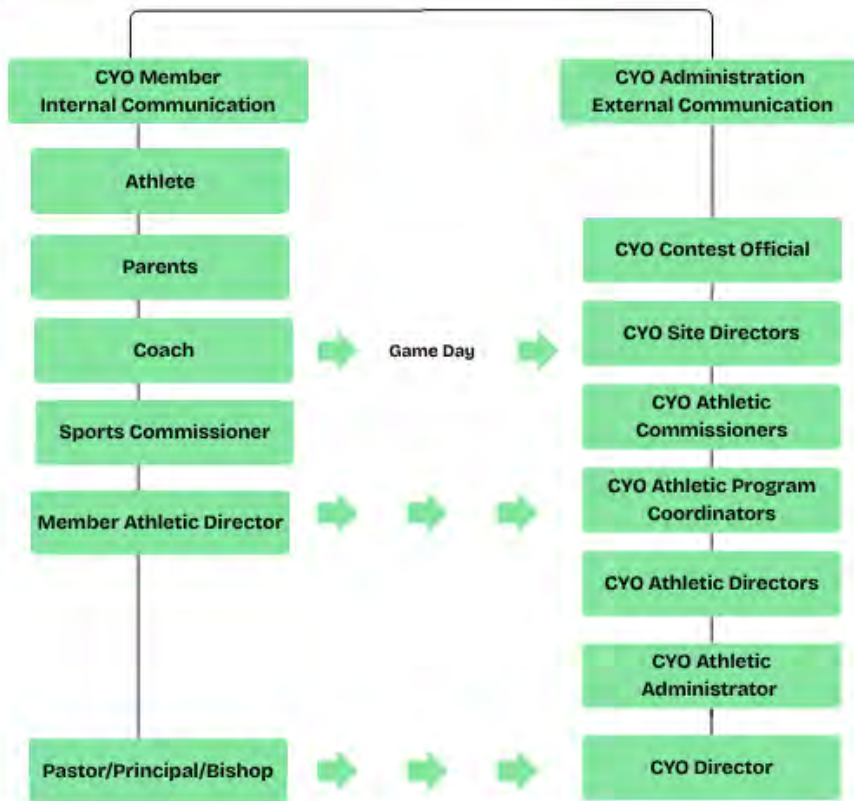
CYO Member Internal Communication

Athlete

Parents

Coach

Sports Commissioner

Member Athletic Director

Pastor/Principal/Bishop

Game Day

CYO Administration External Communication

CYO Contest Official

CYO Site Directors

CYO Athletic Commissioners

CYO Athletic Program Coordinators

CYO Athletic Directors

CYO Athletic Administrator

CYO Director